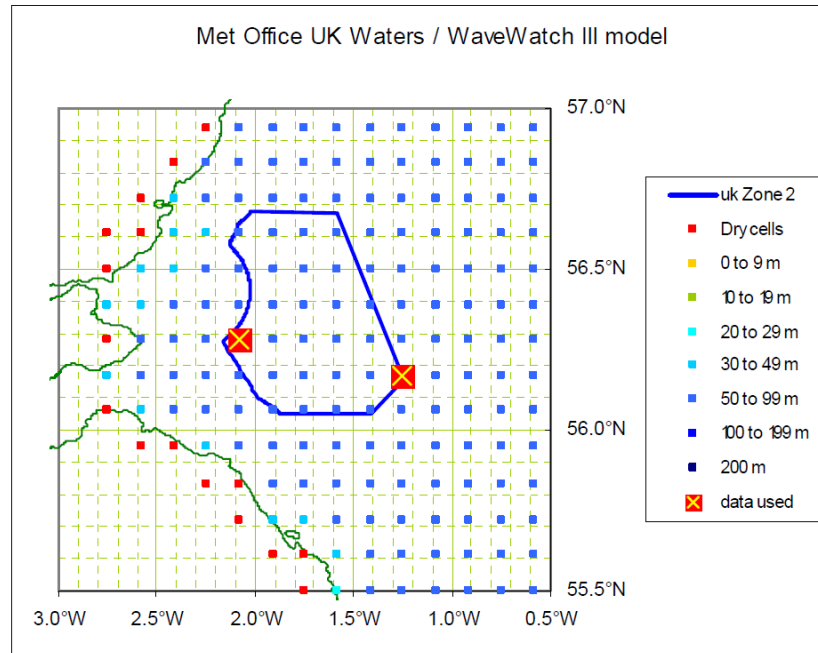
Met Office UK Waters / WaveWatch III model

57.0°N
56.5°N
56.0°N
55.5°N

3.0°W
2.5°W
2.0°W
1.5°W
1.0°W
0.5°W

uk Zone 2
Dry cells
0 to 9 m
10 to 19 m
20 to 29 m
30 to 49 m
50 to 99 m
100 to 199 m
200 m
data used